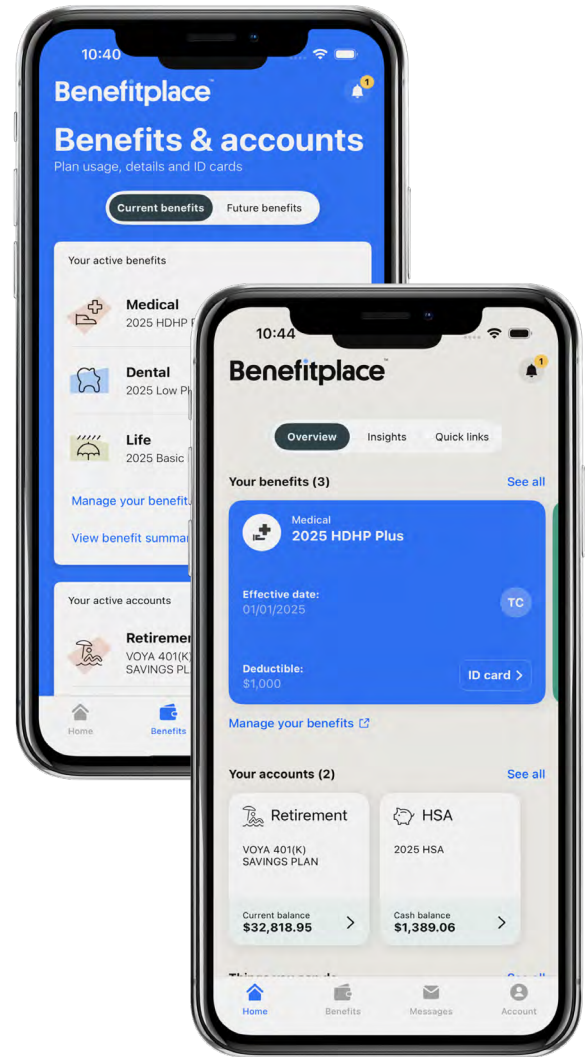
10:40

Benefitplace™

1

Benefits & accounts

Plan usage, details and ID cards

Current benefits | Future benefits

Your active benefits

Medical
2025 HDHP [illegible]

Dental
2025 Low Pl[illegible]

Life
2025 Basic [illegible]

Manage your benefit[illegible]

View benefit summa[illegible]

Your active accounts

Retiremen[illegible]
VOYA 401(K)
SAVINGS PL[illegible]

Home
Benefits

10:44

Benefitplace™

1

Overview | Insights | Quick links

Your benefits (3)
See all

Medical
2025 HDHP Plus

Effective date:
01/01/2025

TC

Deductible:
$1,000

ID card >

Manage your benefits

Your accounts (2)
See all

Retirement
VOYA 401(K)
SAVINGS PLAN
Current balance
$32,818.95

HSA
2025 HSA
Cash balance
$1,389.06

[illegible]

Home
Benefits
Messages
Account